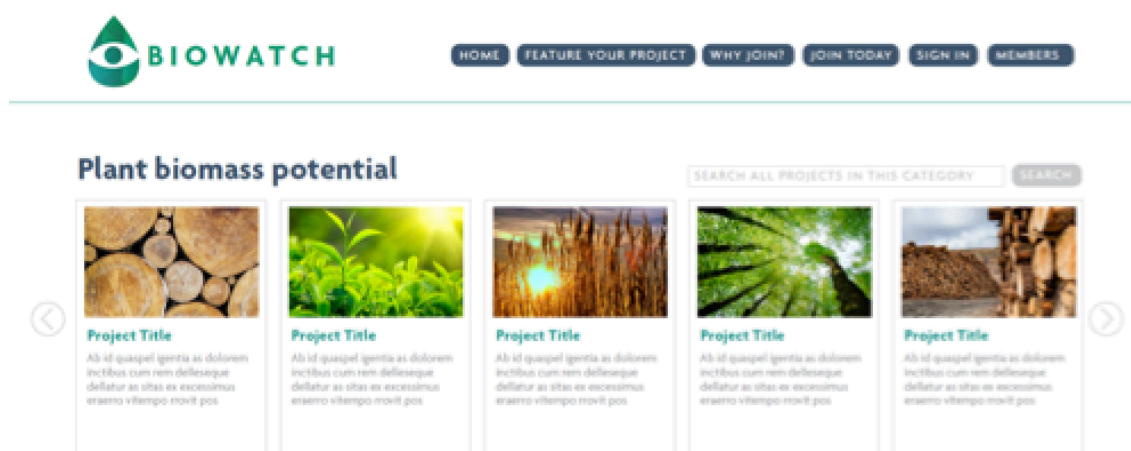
BIOWATCH

HOME FEATURE YOUR PROJECT WHY JOIN? JOIN TODAY SIGN IN MEMBERS

Plant biomass potential

SEARCH ALL PROJECTS IN THIS CATEGORY SEARCH

Project Title
Ab id quaspel igentia as dolorem inctibus cum rem delleseque dellatur as sitas ex excessimus eraerro vitempo rrovit pos

Project Title
Ab id quaspel igentia as dolorem inctibus cum rem delleseque dellatur as sitas ex excessimus eraerro vitempo rrovit pos

Project Title
Ab id quaspel igentia as dolorem inctibus cum rem delleseque dellatur as sitas ex excessimus eraerro vitempo rrovit pos

Project Title
Ab id quaspel igentia as dolorem inctibus cum rem delleseque dellatur as sitas ex excessimus eraerro vitempo rrovit pos

Project Title
Ab id quaspel igentia as dolorem inctibus cum rem delleseque dellatur as sitas ex excessimus eraerro vitempo rrovit pos